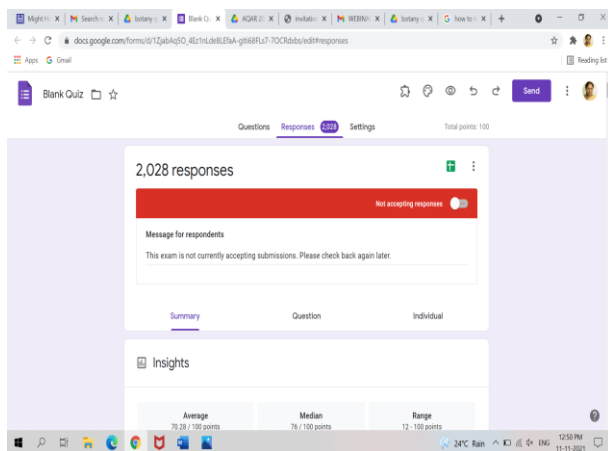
Might N | Search | botany | Blank Q | AQAR 2 | invitati | WEBINA | botany | how to

docs.google.com/forms/d/1ZjabAq5O_4Ez1nLde8LEfaA-giti68FLs7-7OCRdxbs/edit#responses

Apps Gmail

Reading list

Blank Quiz

Send

Questions Responses 2,028 Settings Total points: 100

2,028 responses

Not accepting responses

Message for respondents

This exam is not currently accepting submissions. Please check back again later.

Summary Question Individual

Insights

Average
70.28 / 100 points

Median
76 / 100 points

Range
12 - 100 points

24°C Rain ENG 12:50 PM 11-11-2021